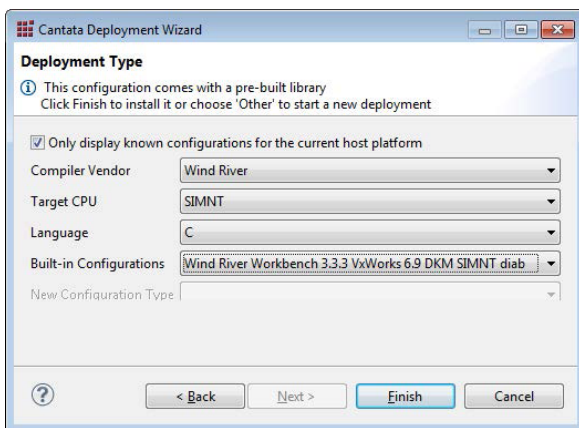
Cantata Deployment Wizard

Deployment Type

This configuration comes with a pre-built library
Click Finish to install it or choose 'Other' to start a new deployment

Only display known configurations for the current host platform

Compiler Vendor | Wind River

Target CPU | SIMNT

Language | C

Built-in Configurations | Wind River Workbench 3.3.3 VxWorks 6.9 DKM SIMNT diab

New Configuration Type

?

< Back

Next >

Finish

Cancel